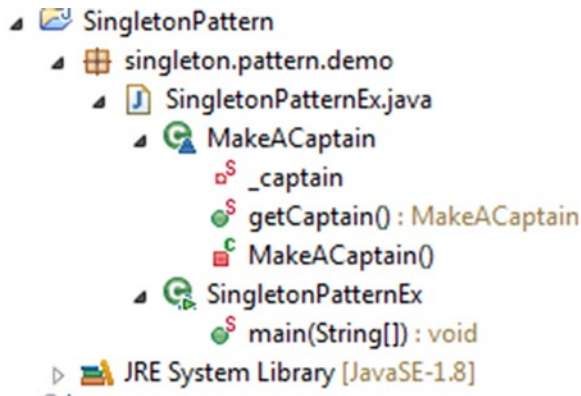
SingletonPattern
singleton.pattern.demo
SingletonPatternEx.java
MakeACaptain
_captain
getCaptain() : MakeACaptain
MakeACaptain()
SingletonPatternEx
main(String[]) : void
JRE System Library [JavaSE-1.8]